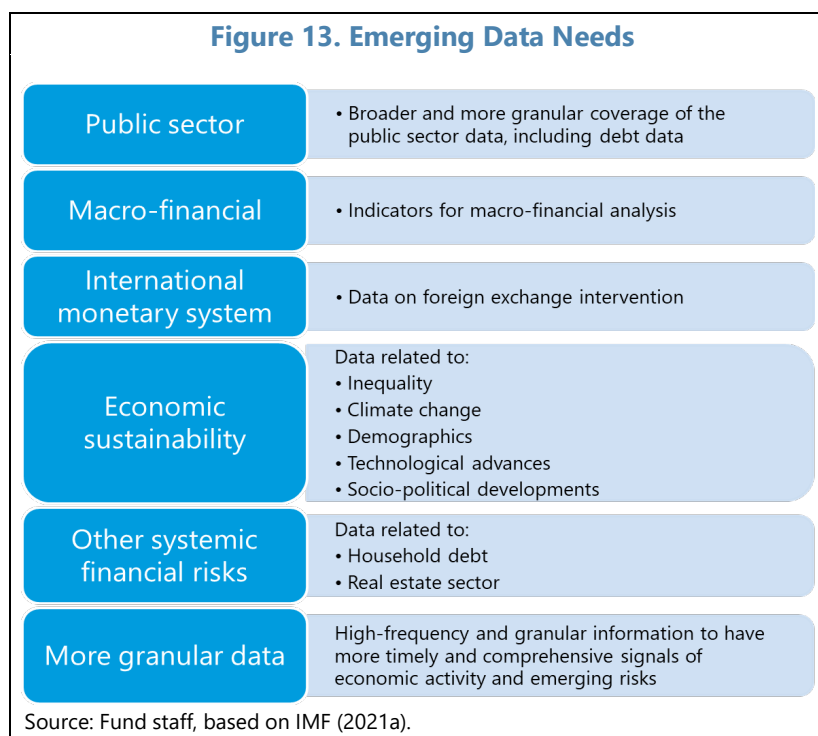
Figure 13. Emerging Data Needs

Public sector

• Broader and more granular coverage of the public sector data, including debt data

Macro-financial

• Indicators for macro-financial analysis

International monetary system

• Data on foreign exchange intervention

Economic sustainability

Data related to:
• Inequality
• Climate change
• Demographics
• Technological advances
• Socio-political developments

Other systemic financial risks

Data related to:
• Household debt
• Real estate sector

More granular data

High-frequency and granular information to have more timely and comprehensive signals of economic activity and emerging risks

Source: Fund staff, based on IMF (2021a).